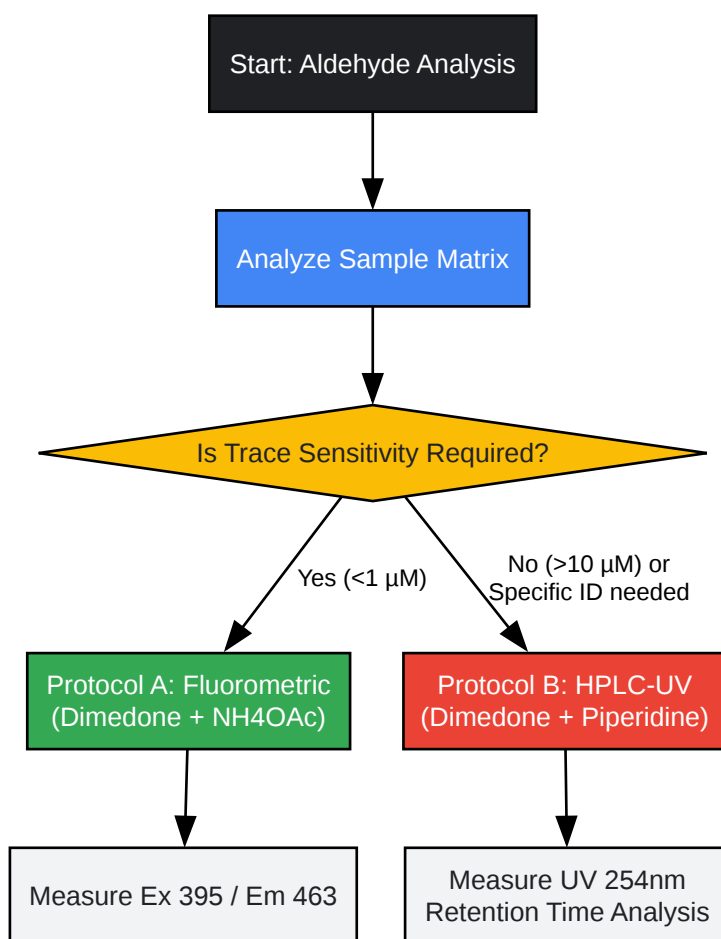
Start: Aldehyde Analysis

Analyze Sample Matrix

Is Trace Sensitivity Required?

Yes (<1 µM)

No (>10 µM) or Specific ID needed

Protocol A: Fluorometric (Dimedone + NH4OAc)

Protocol B: HPLC-UV (Dimedone + Piperidine)

Measure Ex 395 / Em 463

Measure UV 254nm Retention Time Analysis